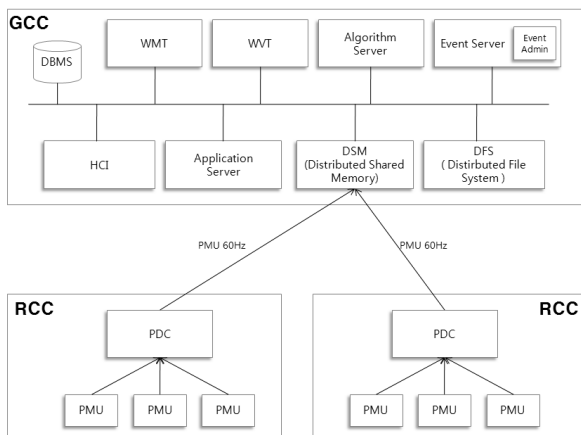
GCC

DBMS

WMT

WVT

Algorithm Server

Event Server

Event Admin

HCI

Application Server

DSM (Distributed Shared Memory)

DFS ( Distirbuted File System )

PMU 60Hz

PMU 60Hz

RCC

PDC

PMU

PMU

PMU

RCC

PDC

PMU

PMU

PMU